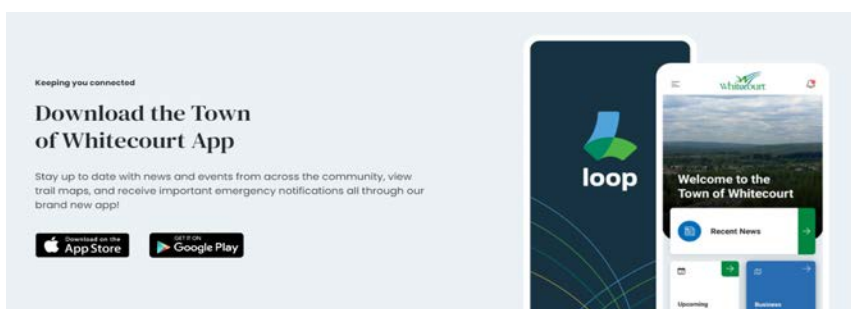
Keeping you connected

Download the Town of Whitecourt App

Stay up to date with news and events from across the community, view trail maps, and receive important emergency notifications all through our brand new app!

Download on the App Store

GET IT ON Google Play

loop

Whitecourt

Welcome to the Town of Whitecourt

Recent News

Upcoming

Business